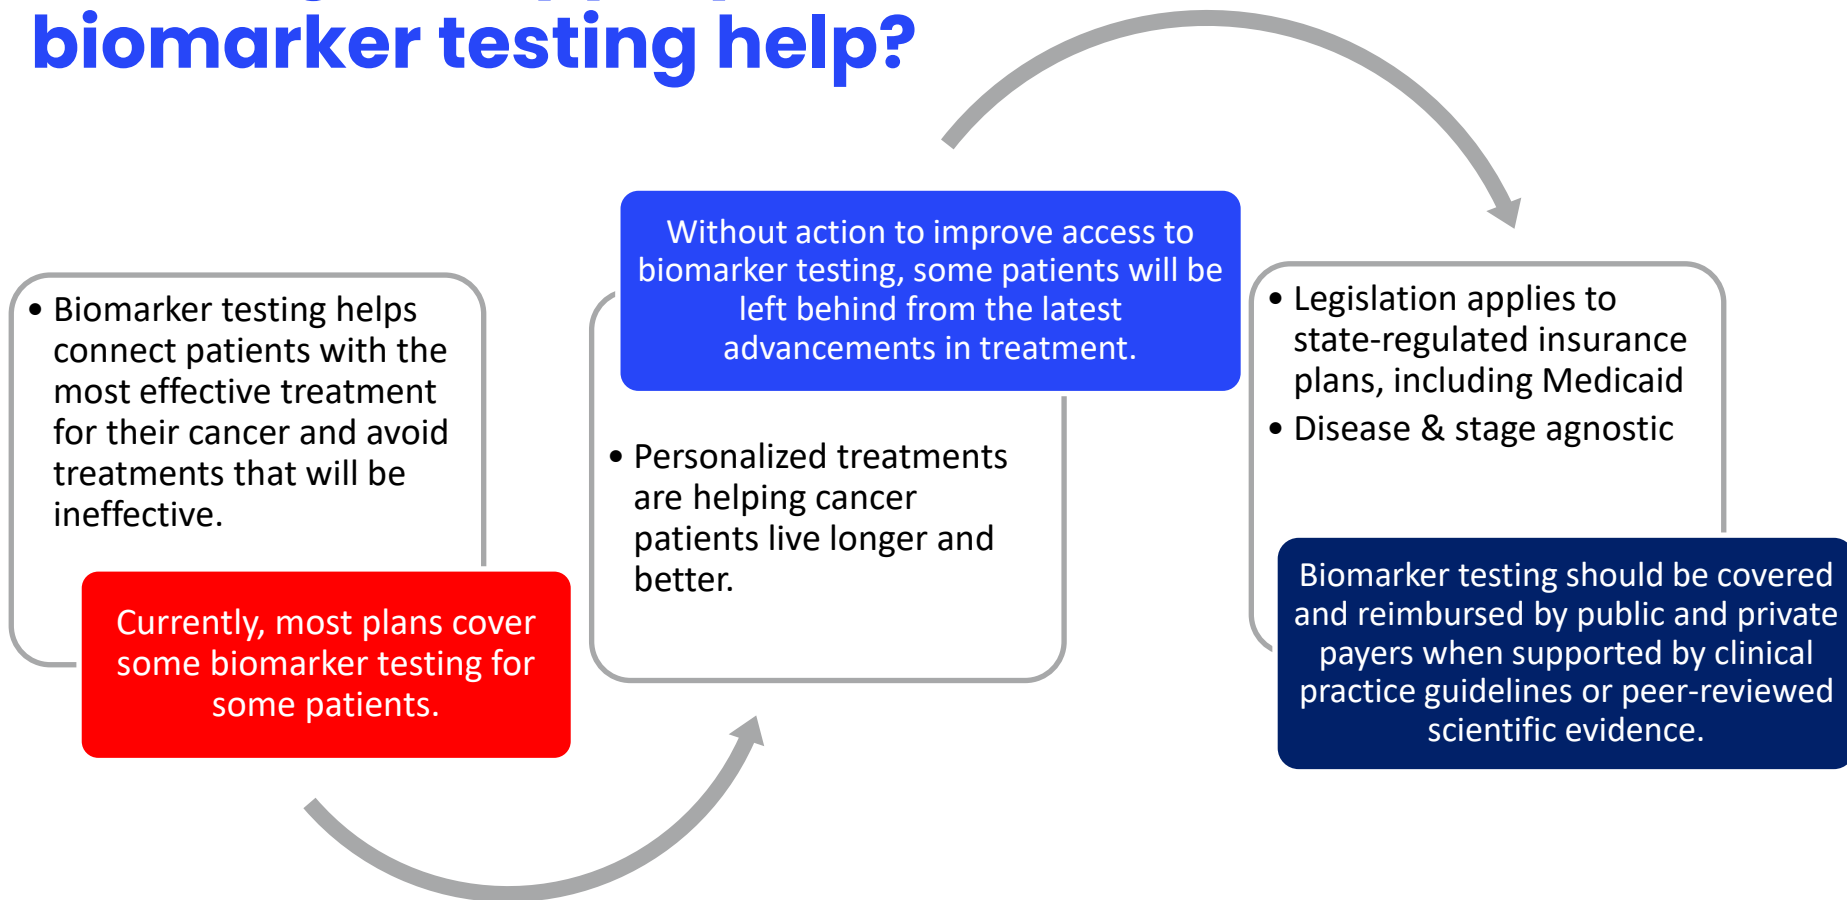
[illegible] biomarker testing help?

• Biomarker testing helps connect patients with the most effective treatment for their cancer and avoid treatments that will be ineffective.

Currently, most plans cover some biomarker testing for some patients.

Without action to improve access to biomarker testing, some patients will be left behind from the latest advancements in treatment.

• Personalized treatments are helping cancer patients live longer and better.

• Legislation applies to state-regulated insurance plans, including Medicaid
• Disease & stage agnostic

Biomarker testing should be covered and reimbursed by public and private payers when supported by clinical practice guidelines or peer-reviewed scientific evidence.